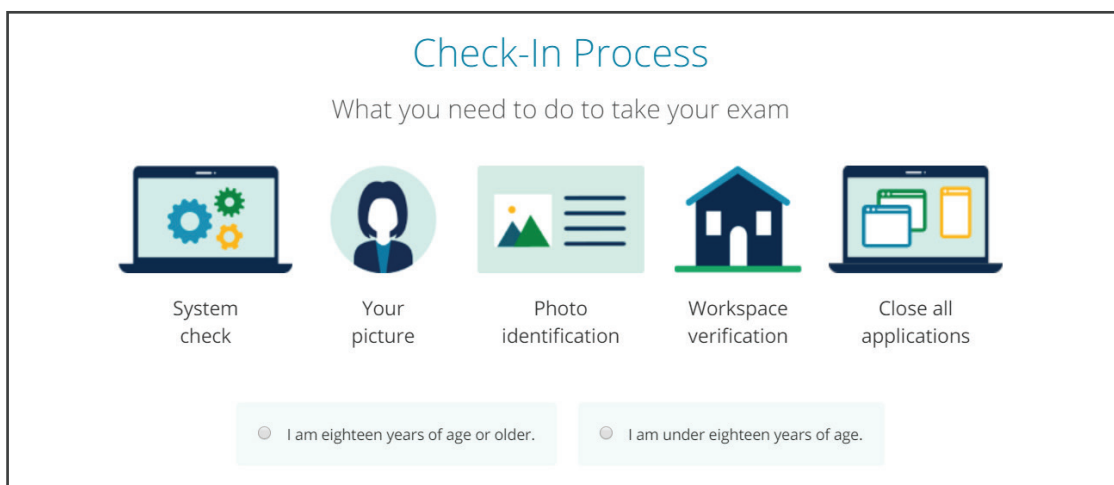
Check-In Process

What you need to do to take your exam

System check

Your picture

Photo identification

Workspace verification

Close all applications

I am eighteen years of age or older.

I am under eighteen years of age.